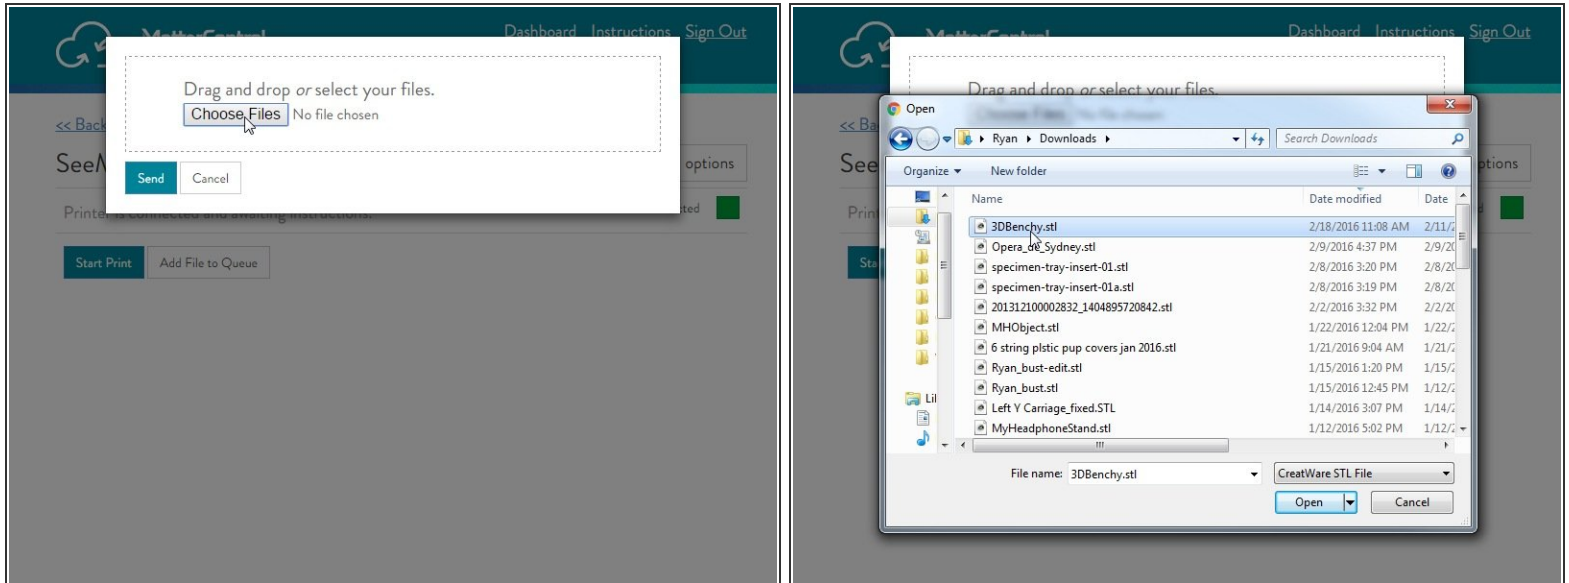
Dashboard Instructions Sign Out

Drag and drop or select your files.

Choose Files No file chosen

Send Cancel

<< Back

See

options

Printer is connected and awaiting instructions.

Start Print Add File to Queue

Dashboard Instructions Sign Out

Drag and drop or select your files.

Open

Ryan ▸ Downloads ▸

Search Downloads

Organize ▾ New folder

<< Ba

See

options

Prin

Sta

| Name | Date modified | Date |
|---|---|---|
| 3DBenchy.stl | 2/18/2016 11:08 AM | 2/11/ |
| Opera_de_Sydney.stl | 2/9/2016 4:37 PM | 2/9/2 |
| specimen-tray-insert-01.stl | 2/8/2016 3:20 PM | 2/8/2 |
| specimen-tray-insert-01a.stl | 2/8/2016 3:19 PM | 2/8/2 |
| 201312100002832_1404895720842.stl | 2/2/2016 3:32 PM | 2/2/2 |
| MHObject.stl | 1/22/2016 12:04 PM | 1/22/ |
| 6 string plstic pup covers jan 2016.stl | 1/21/2016 9:04 AM | 1/21/ |
| Ryan_bust-edit.stl | 1/15/2016 1:20 PM | 1/15/ |
| Ryan_bust.stl | 1/15/2016 12:45 PM | 1/12/ |
| Left Y Carriage_fixed.STL | 1/14/2016 3:07 PM | 1/14/ |
| MyHeadphoneStand.stl | 1/12/2016 5:02 PM | 1/12/ |

Lil

File name: 3DBenchy.stl

CreatWare STL File

Open Cancel